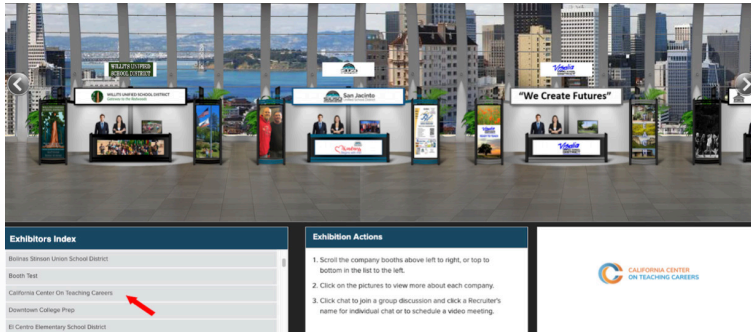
WILLITS UNIFIED SCHOOL DISTRICT

WILLITS UNIFIED SCHOOL DISTRICT

San Jacinto

"We Create Futures"

Exhibitors Index

Bolinas Stinson Union School District

Booth Test

California Center On Teaching Careers

Downtown College Prep

El Centro Elementary School District

Exhibition Actions

1. Scroll the company booths above left to right, or top to bottom in the list to the left.

2. Click on the pictures to view more about each company.

3. Click chat to join a group discussion and click a Recruiter's name for individual chat or to schedule a video meeting.

CALIFORNIA CENTER ON TEACHING CAREERS